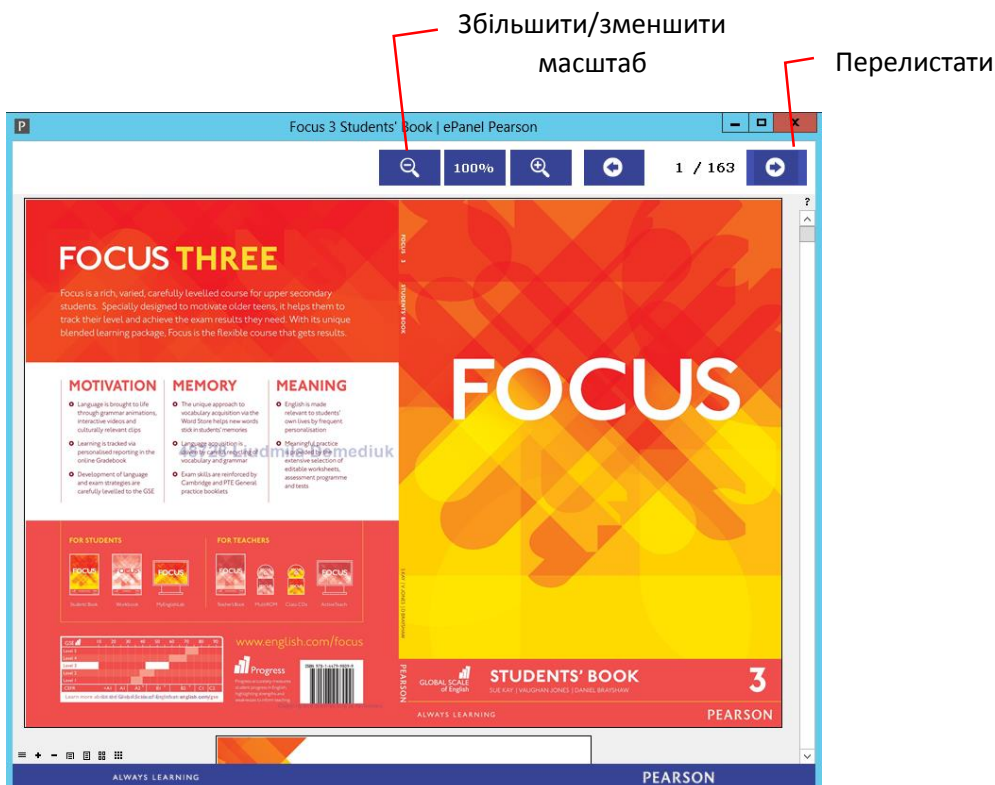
Збільшити/зменшити масштаб

Перелистати

P Focus 3 Students' Book | ePanel Pearson

100%

1 / 163

?

FOCUS THREE

Focus is a rich, varied, carefully levelled course for upper secondary students. Specially designed to motivate older teens, it helps them to track their level and achieve the exam results they need. With its unique blended learning package, Focus is the flexible course that gets results.

MOTIVATION
Language is brought to life through grammar animations, interactive videos and culturally relevant clips
Learning is tracked via personalised reporting in the online Gradebook
Development of language and exam strategies are carefully levelled to the GSE

MEMORY
The unique approach to vocabulary acquisition via the Word Store helps new words stick in students' memories
Language acquisition is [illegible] vocabulary and grammar
Exam skills are reinforced by Cambridge and PTE General practice booklets

MEANING
English is made relevant to students' own lives by frequent personalisation
Meaningful practice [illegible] extensive selection of editable worksheets, assessment programme and tests

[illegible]mediuk

FOR STUDENTS
Student Book Workbook MyEnglishLab

FOR TEACHERS
Teacher's Book MultiROM Class CDs ActiveTeach

www.english.com/focus

Progress

FOCUS 3 STUDENTS' BOOK

FOCUS

GLOBAL SCALE of English

STUDENTS' BOOK 3

SUE KAY | VAUGHAN JONES | DANIEL BRAYSHAW

PEARSON

ALWAYS LEARNING

PEARSON

ALWAYS LEARNING

PEARSON